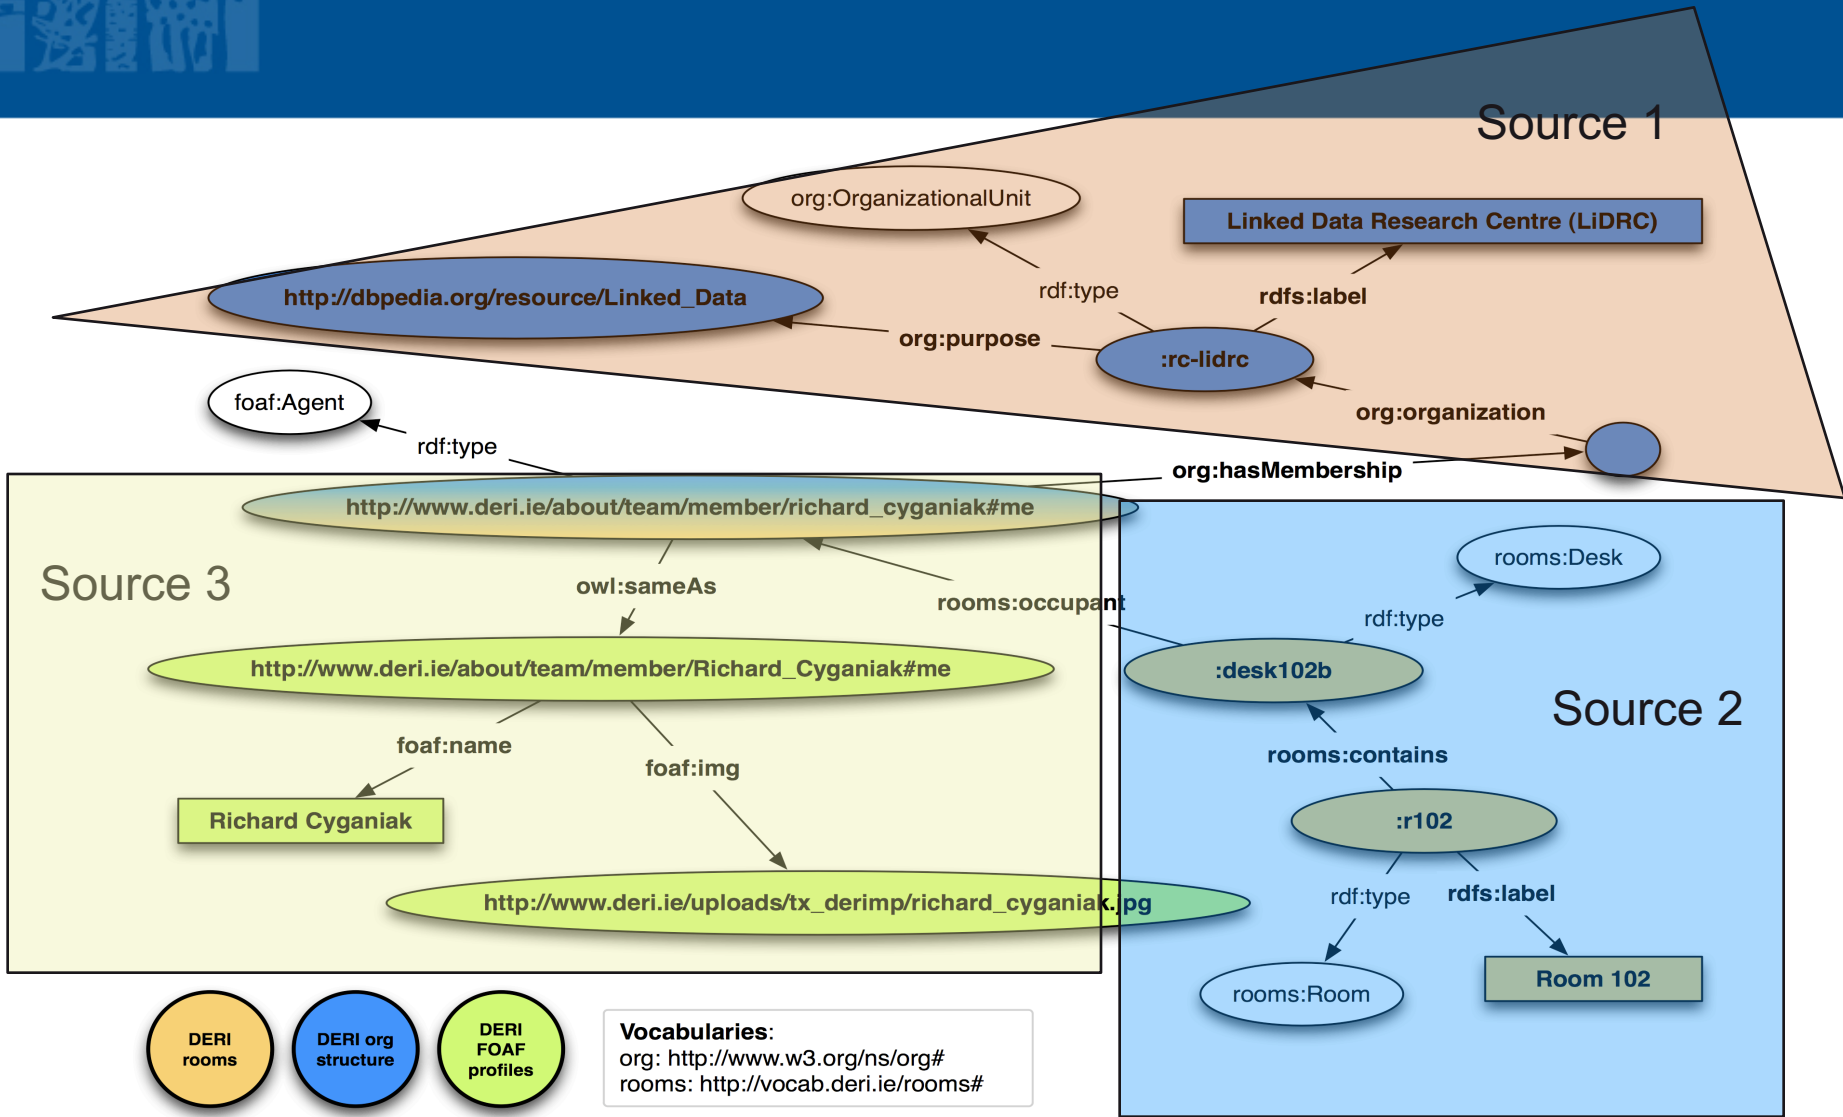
Source 1

org:OrganizationalUnit

Linked Data Research Centre (LiDRC)

http://dbpedia.org/resource/Linked_Data

rdf:type

rdfs:label

org:purpose

:rc-lidrc

foaf:Agent

org:organization

rdf:type

org:hasMembership

http://www.deri.ie/about/team/member/richard_cyganiak#me

rooms:Desk

Source 3

owl:sameAs

rooms:occupant

rdf:type

http://www.deri.ie/about/team/member/Richard_Cyganiak#me

:desk102b

Source 2

foaf:name

rooms:contains

foaf:img

Richard Cyganiak

:r102

rdf:type

rdfs:label

http://www.deri.ie/uploads/tx_derimp/richard_cyganiak.jpg

rooms:Room

Room 102

DERI rooms

DERI org structure

DERI FOAF profiles

Vocabularies:
org: http://www.w3.org/ns/org#
rooms: http://vocab.deri.ie/rooms#